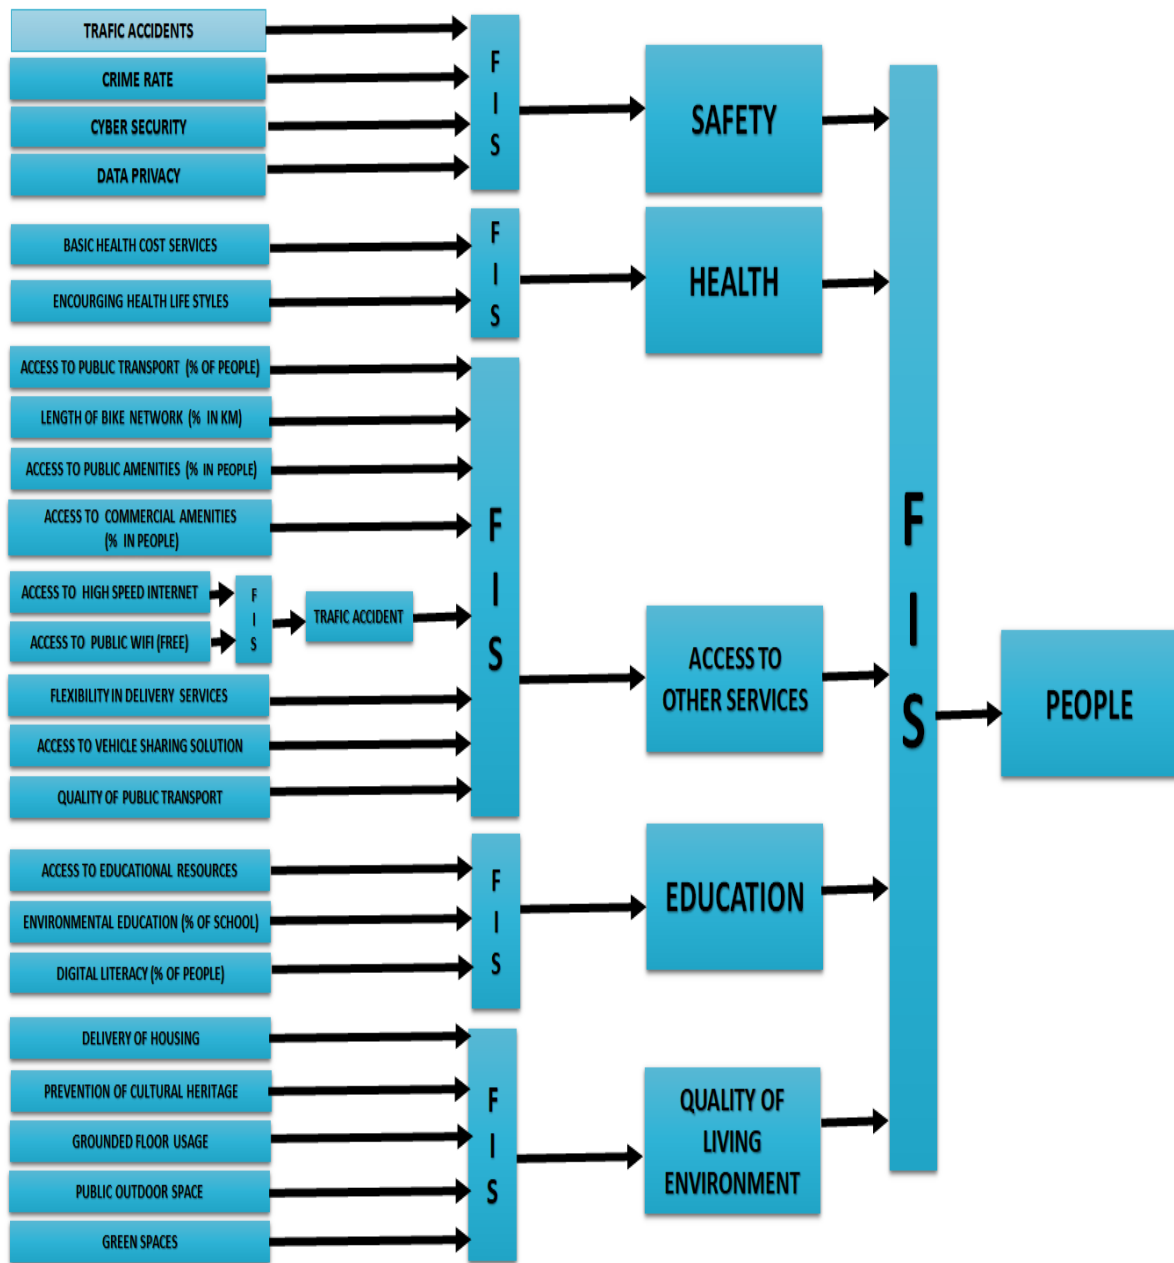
TRAFIC ACCIDENTS
CRIME RATE
CYBER SECURITY
DATA PRIVACY

FIS

SAFETY

BASIC HEALTH COST SERVICES
ENCOURGING HEALTH LIFE STYLES

FIS

HEALTH

ACCESS TO PUBLIC TRANSPORT (% OF PEOPLE)
LENGTH OF BIKE NETWORK (% IN KM)
ACCESS TO PUBLIC AMENITIES (% IN PEOPLE)
ACCESS TO COMMERCIAL AMENITIES (% IN PEOPLE)
ACCESS TO HIGH SPEED INTERNET
ACCESS TO PUBLIC WIFI (FREE)

FIS

TRAFIC ACCIDENT

FLEXIBILITY IN DELIVERY SERVICES
ACCESS TO VEHICLE SHARING SOLUTION
QUALITY OF PUBLIC TRANSPORT

FIS

ACCESS TO OTHER SERVICES

ACCESS TO EDUCATIONAL RESOURCES
ENVIRONMENTAL EDUCATION (% OF SCHOOL)
DIGITAL LITERACY (% OF PEOPLE)

FIS

EDUCATION

DELIVERY OF HOUSING
PREVENTION OF CULTURAL HERITAGE
GROUNDED FLOOR USAGE
PUBLIC OUTDOOR SPACE
GREEN SPACES

FIS

QUALITY OF LIVING ENVIRONMENT

FIS

PEOPLE